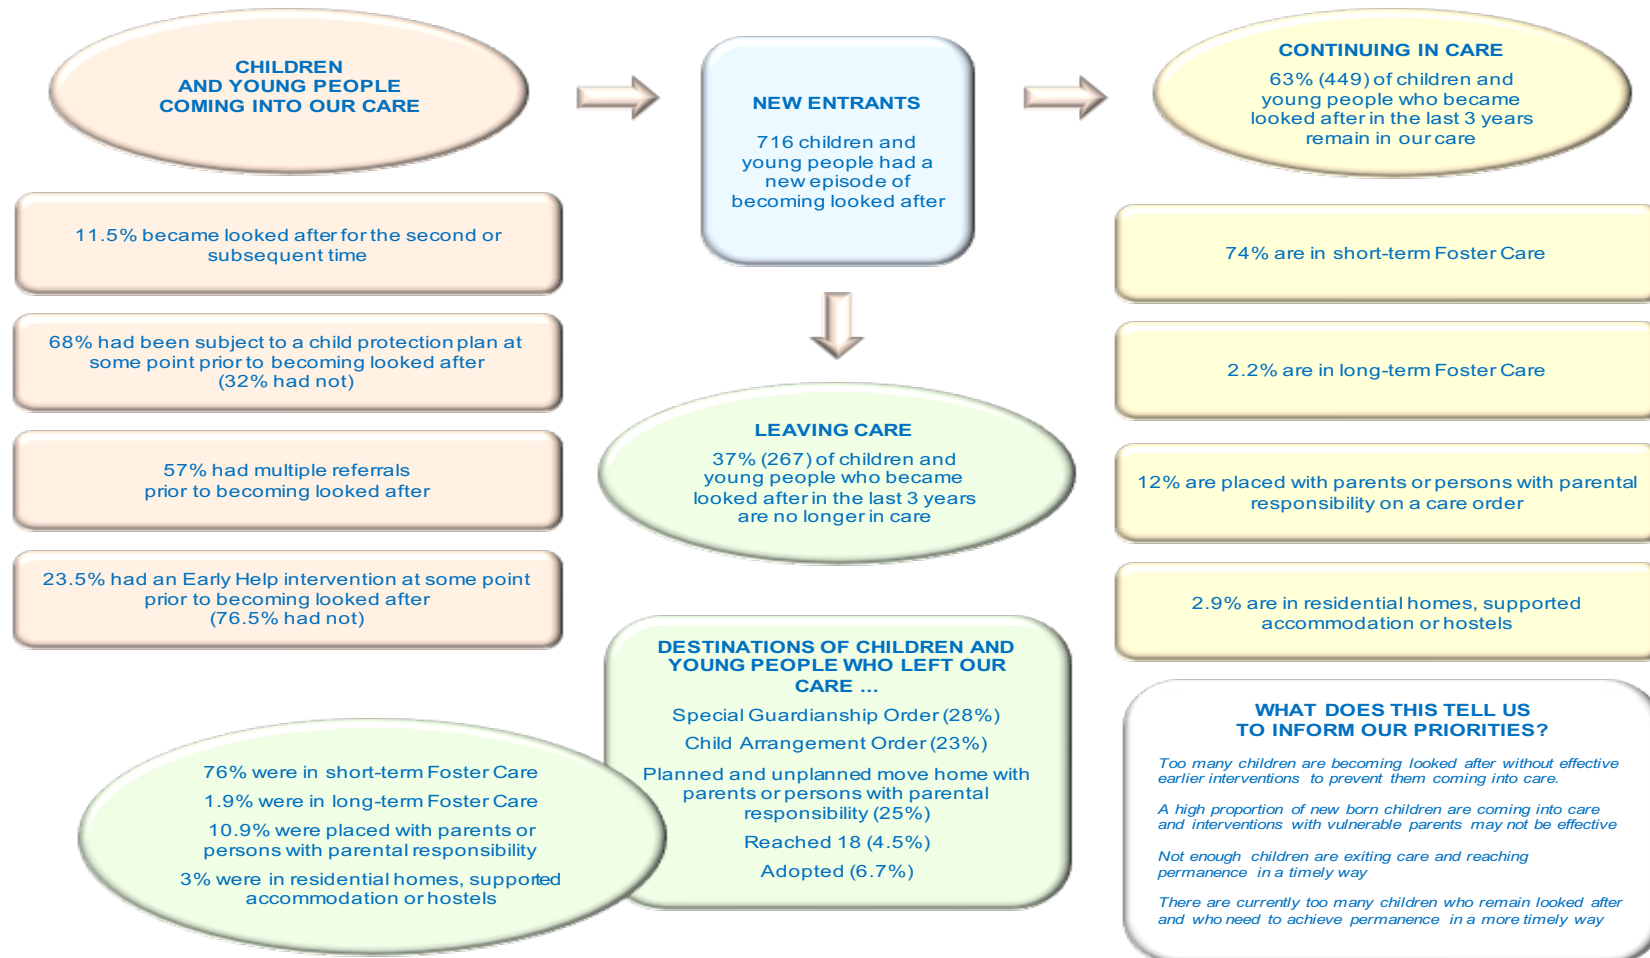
CHILDREN AND YOUNG PEOPLE COMING INTO OUR CARE

NEW ENTRANTS

716 children and young people had a new episode of becoming looked after

CONTINUING IN CARE

63% (449) of children and young people who became looked after in the last 3 years remain in our care

11.5% became looked after for the second or subsequent time

68% had been subject to a child protection plan at some point prior to becoming looked after (32% had not)

57% had multiple referrals prior to becoming looked after

23.5% had an Early Help intervention at some point prior to becoming looked after (76.5% had not)

LEAVING CARE

37% (267) of children and young people who became looked after in the last 3 years are no longer in care

DESTINATIONS OF CHILDREN AND YOUNG PEOPLE WHO LEFT OUR CARE ...

Special Guardianship Order (28%)

Child Arrangement Order (23%)

Planned and unplanned move home with parents or persons with parental responsibility (25%)

Reached 18 (4.5%)

Adopted (6.7%)

76% were in short-term Foster Care

1.9% were in long-term Foster Care

10.9% were placed with parents or persons with parental responsibility

3% were in residential homes, supported accommodation or hostels

74% are in short-term Foster Care

2.2% are in long-term Foster Care

12% are placed with parents or persons with parental responsibility on a care order

2.9% are in residential homes, supported accommodation or hostels

WHAT DOES THIS TELL US TO INFORM OUR PRIORITIES?

Too many children are becoming looked after without effective earlier interventions to prevent them coming into care.

A high proportion of new born children are coming into care and interventions with vulnerable parents may not be effective

Not enough children are exiting care and reaching permanence in a timely way

There are currently too many children who remain looked after and who need to achieve permanence in a more timely way